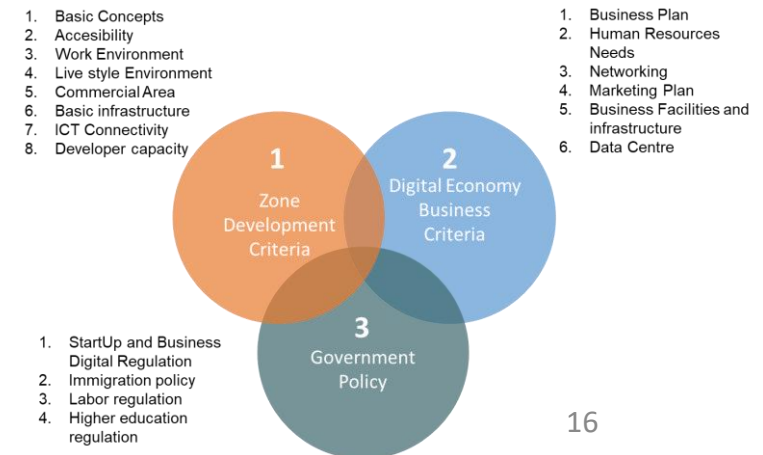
1. Basic Concepts
2. Accesibility
3. Work Environment
4. Live style Environment
5. Commercial Area
6. Basic infrastructure
7. ICT Connectivity
8. Developer capacity

1. Business Plan
2. Human Resources Needs
3. Networking
4. Marketing Plan
5. Business Facilities and infrastructure
6. Data Centre

1
Zone Development Criteria

2
Digital Economy Business Criteria

3
Government Policy

1. StartUp and Business Digital Regulation
2. Immigration policy
3. Labor regulation
4. Higher education regulation

16